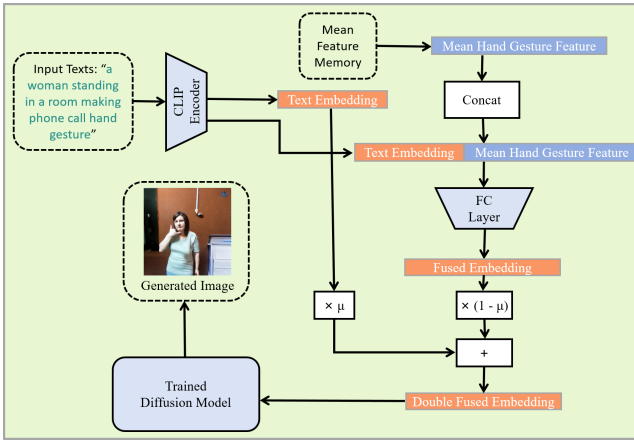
Input Texts: "a woman standing in a room making phone call hand gesture"

CLIP Encoder

Mean Feature Memory

Mean Hand Gesture Feature

Concat

Text Embedding

Text Embedding

Mean Hand Gesture Feature

FC Layer

Generated Image

Fused Embedding

× μ

× (1 - μ)

+

Trained Diffusion Model

Double Fused Embedding